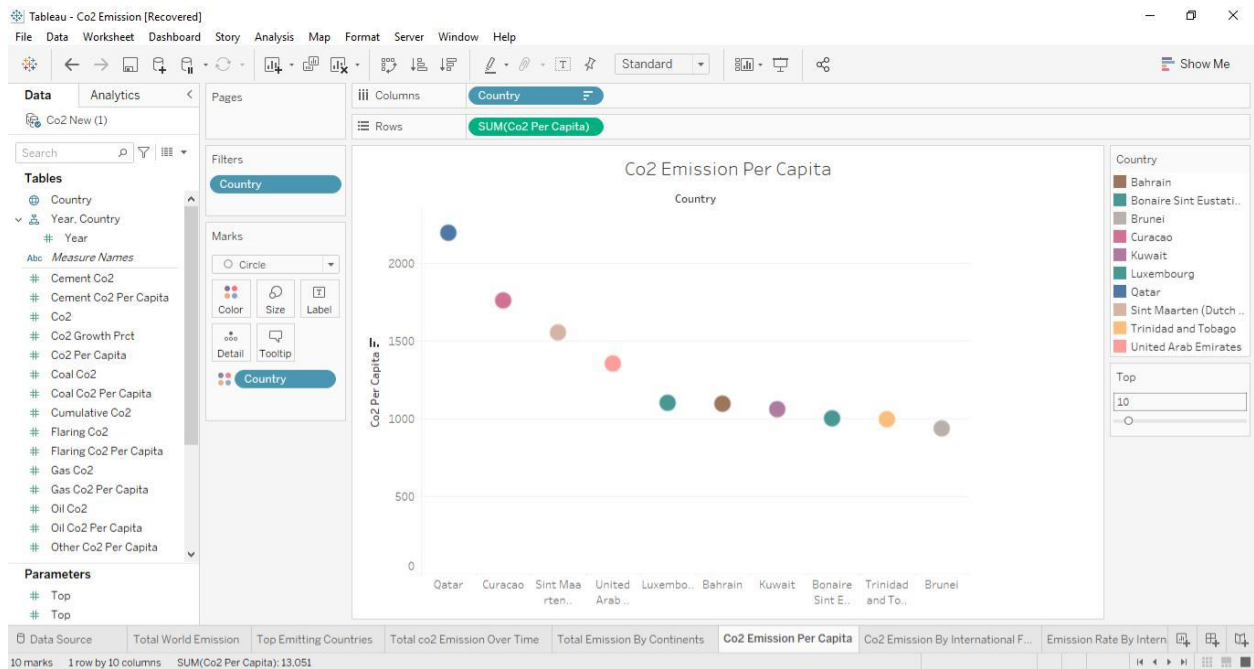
Tableau - Co2 Emission [Recovered]

File Data Worksheet Dashboard Story Analysis Map Format Server Window Help

Standard

Show Me

Data Analytics

Co2 New (1)

Search

Tables

Country
Year, Country
Year
Measure Names
Cement Co2
Cement Co2 Per Capita
Co2
Co2 Growth Prct
Co2 Per Capita
Coal Co2
Coal Co2 Per Capita
Cumulative Co2
Flaring Co2
Flaring Co2 Per Capita
Gas Co2
Gas Co2 Per Capita
Oil Co2
Oil Co2 Per Capita
Other Co2 Per Capita

Parameters

Top
Top

Pages

Filters

Country

Marks

Circle

Color Size Label

Detail Tooltip

Country

Columns Country

Rows SUM(Co2 Per Capita)

Co2 Emission Per Capita

Country

Co2 Per Capita

2000
1500
1000
500
0

Qatar Curacao Sint Maarten.. United Arab .. Luxembo.. Bahrain Kuwait Bonaire Sint E.. Trinidad and To.. Brunei

Country

Bahrain
Bonaire Sint Eustati..
Brunei
Curacao
Kuwait
Luxembourg
Qatar
Sint Maarten (Dutch ..
Trinidad and Tobago
United Arab Emirates

Top

10

Data Source | Total World Emission | Top Emitting Countries | Total co2 Emission Over Time | Total Emission By Continents | Co2 Emission Per Capita | Co2 Emission By International F... | Emission Rate By Intern

10 marks 1 row by 10 columns SUM(Co2 Per Capita): 13,051